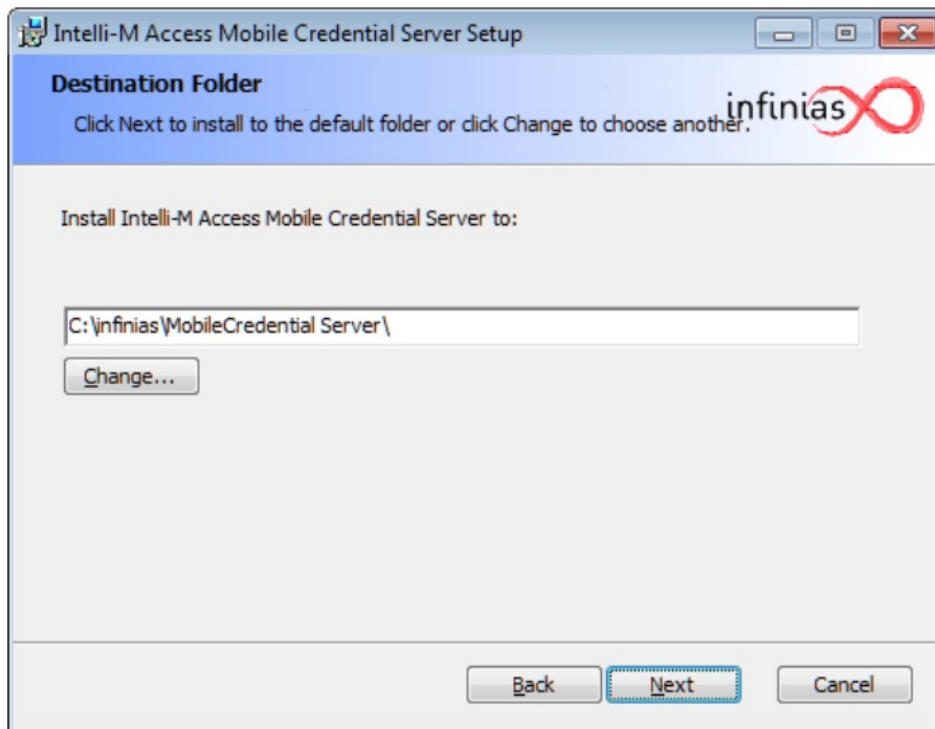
Intelli-M Access Mobile Credential Server Setup

Destination Folder

Click Next to install to the default folder or click Change to choose another.

infinias

Install Intelli-M Access Mobile Credential Server to:

C:\infinias\MobileCredential Server\

Change...

Back

Next

Cancel